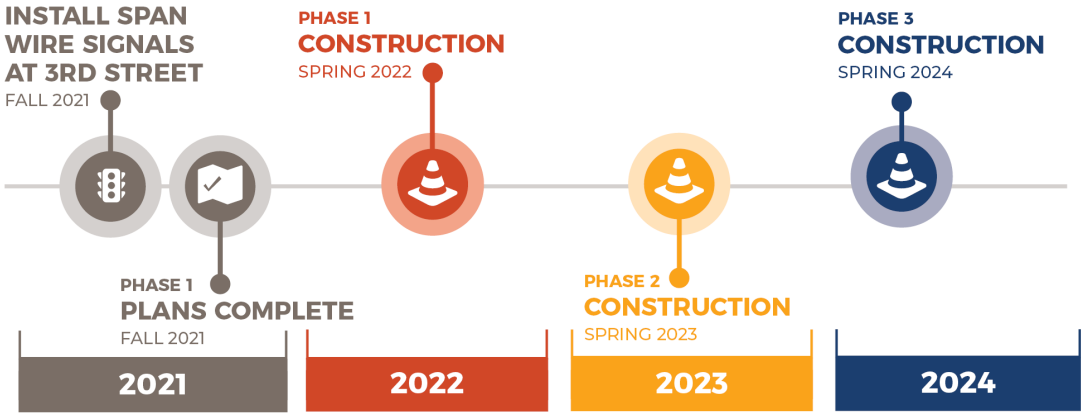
INSTALL SPAN WIRE SIGNALS AT 3RD STREET
FALL 2021

PHASE 1
CONSTRUCTION
SPRING 2022

PHASE 3
CONSTRUCTION
SPRING 2024

PHASE 1
PLANS COMPLETE
FALL 2021

PHASE 2
CONSTRUCTION
SPRING 2023

2021

2022

2023

2024